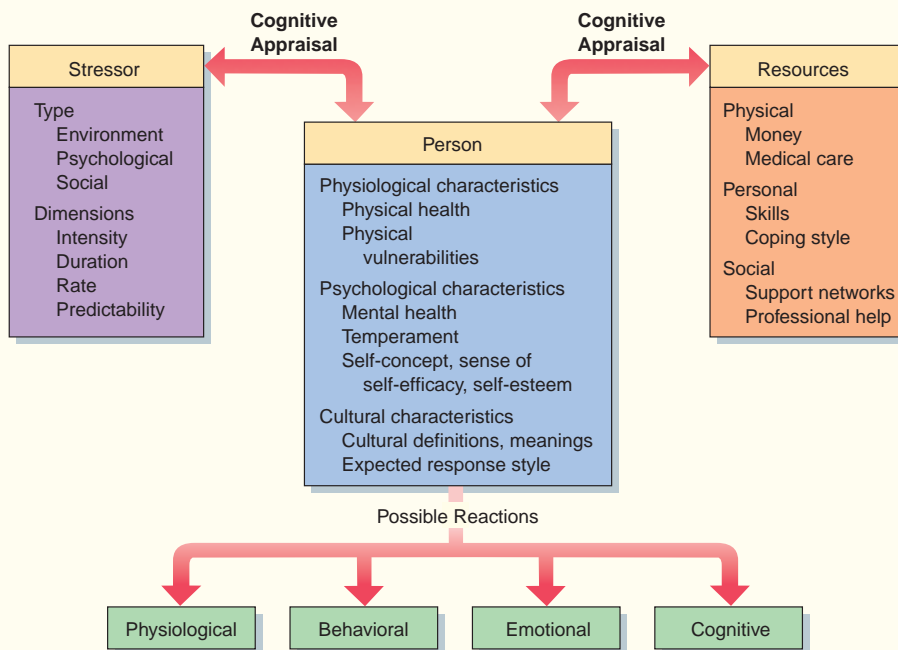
Cognitive Appraisal

Cognitive Appraisal

Stressor

Type
Environment
Psychological
Social

Dimensions
Intensity
Duration
Rate
Predictability

Person

Physiological characteristics
Physical health
Physical vulnerabilities

Psychological characteristics
Mental health
Temperament
Self-concept, sense of self-efficacy, self-esteem

Cultural characteristics
Cultural definitions, meanings
Expected response style

Resources

Physical
Money
Medical care

Personal
Skills
Coping style

Social
Support networks
Professional help

Possible Reactions

Physiological

Behavioral

Emotional

Cognitive